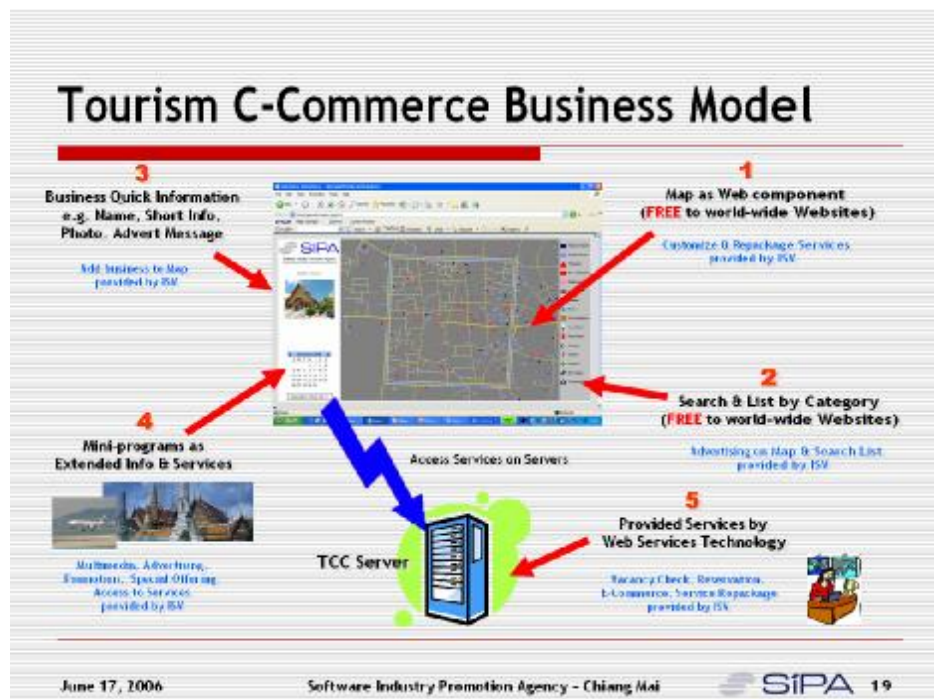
Tourism C-Commerce Business Model

3
Business Quick Information e.g. Name, Short Info, Photo, Advert Message

Add business to Map provided by ISV

1
Map as Web component (FREE to world-wide Websites)

Customize & Repackage Services provided by ISV

SiPA

2
Search & List by Category (FREE to world-wide Websites)

Advertising on Map & Search List provided by ISV

4
Mini-programs as Extended Info & Services

Multimedia, Advertising, Promotion, Special Offering Access to Services provided by ISV

Access Services on Servers

TCC Server

5
Provided Services by Web Services Technology

Vacancy Check, Reservation, E-Commerce, Service Repackage provided by ISV

June 17, 2006

Software Industry Promotion Agency - Chiang Mai

SiPA 19